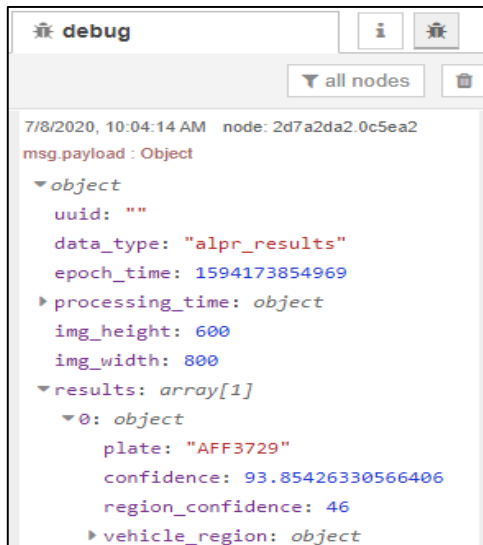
debug
i
all nodes
7/8/2020, 10:04:14 AM node: 2d7a2da2.0c5ea2
msg.payload : Object
▾object
uuid: ""
data_type: "alpr_results"
epoch_time: 1594173854969
▸processing_time: object
img_height: 600
img_width: 800
▾results: array[1]
▾0: object
plate: "AFF3729"
confidence: 93.85426330566406
region_confidence: 46
▸vehicle_region: object